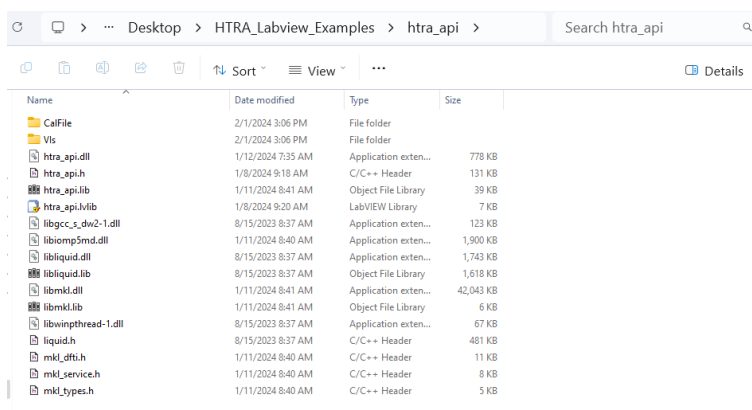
··· Desktop > HTRA_Labview_Examples > htra_api >

Search htra_api

Sort View ···

Details

| Name | Date modified | Type | Size |
|---|---|---|---|
| CalFile | 2/1/2024 3:06 PM | File folder | |
| VIs | 2/1/2024 3:06 PM | File folder | |
| htra_api.dll | 1/12/2024 7:35 AM | Application exten... | 778 KB |
| htra_api.h | 1/8/2024 9:18 AM | C/C++ Header | 131 KB |
| htra_api.lib | 1/11/2024 8:41 AM | Object File Library | 39 KB |
| htra_api.lvlib | 1/8/2024 9:20 AM | LabVIEW Library | 7 KB |
| libgcc_s_dw2-1.dll | 8/15/2023 8:37 AM | Application exten... | 123 KB |
| libiomp5md.dll | 1/11/2024 8:40 AM | Application exten... | 1,900 KB |
| libliquid.dll | 8/15/2023 8:37 AM | Application exten... | 1,743 KB |
| libliquid.lib | 8/15/2023 8:37 AM | Object File Library | 1,618 KB |
| libmkl.dll | 1/11/2024 8:41 AM | Application exten... | 42,043 KB |
| libmkl.lib | 1/11/2024 8:41 AM | Object File Library | 6 KB |
| libwinpthread-1.dll | 8/15/2023 8:37 AM | Application exten... | 67 KB |
| liquid.h | 8/15/2023 8:37 AM | C/C++ Header | 481 KB |
| mkl_dfti.h | 1/11/2024 8:40 AM | C/C++ Header | 11 KB |
| mkl_service.h | 1/11/2024 8:40 AM | C/C++ Header | 8 KB |
| mkl_types.h | 1/11/2024 8:40 AM | C/C++ Header | 5 KB |